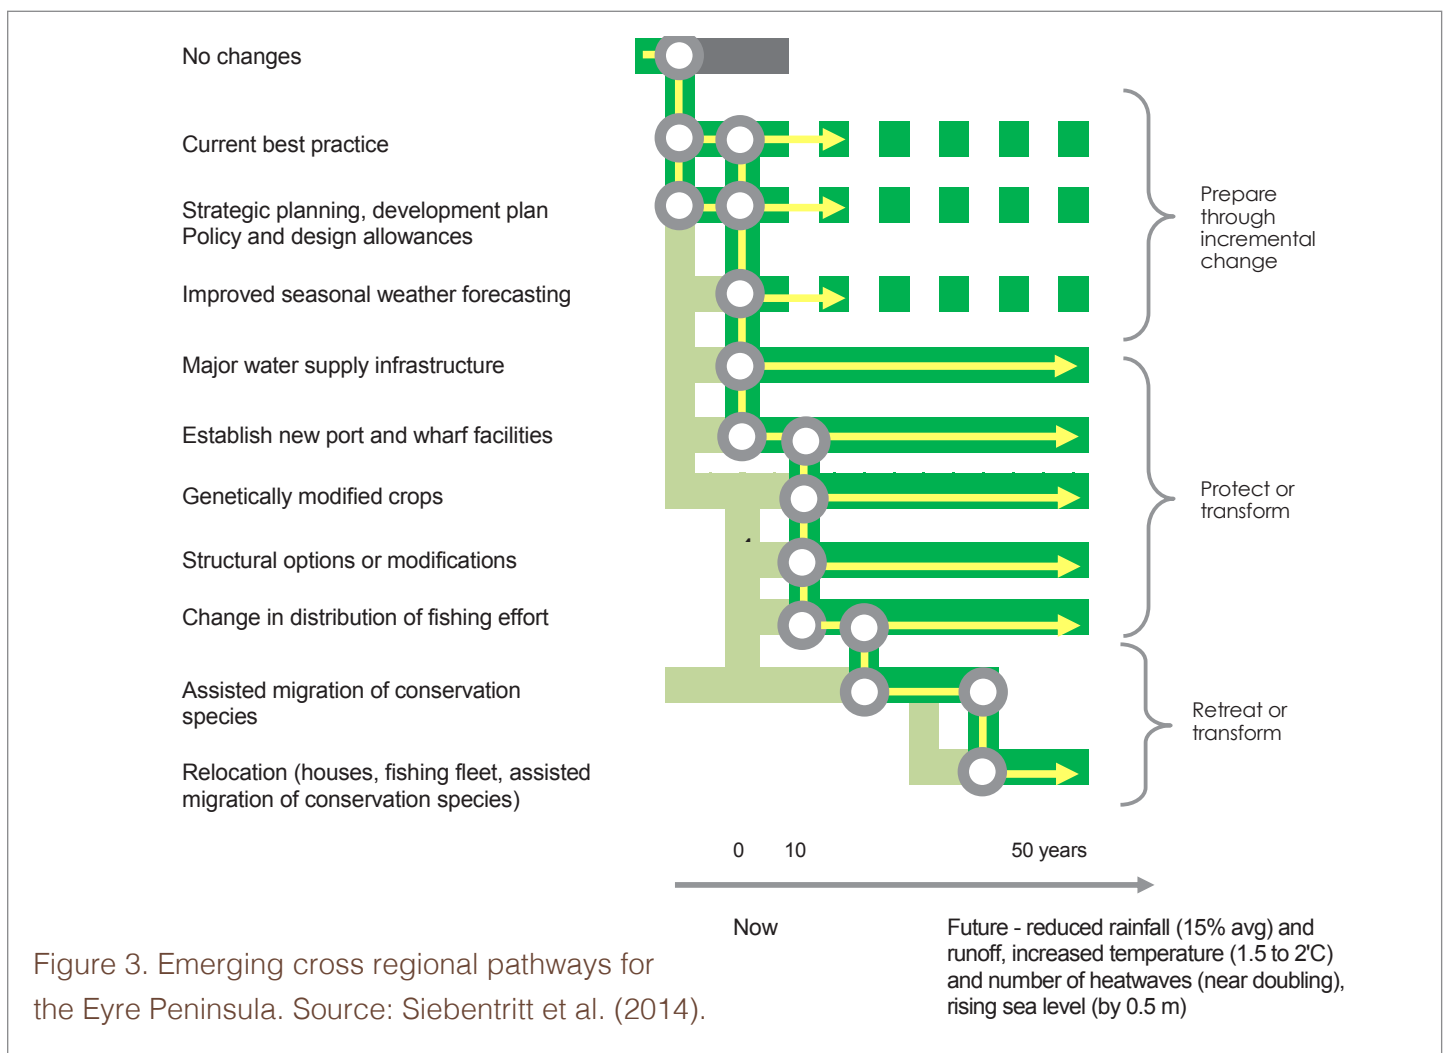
No changes

Current best practice

Strategic planning, development plan
Policy and design allowances

Improved seasonal weather forecasting

Major water supply infrastructure

Establish new port and wharf facilities

Genetically modified crops

Structural options or modifications

Change in distribution of fishing effort

Assisted migration of conservation species

Relocation (houses, fishing fleet, assisted migration of conservation species)

Prepare through incremental change

Protect or transform

Retreat or transform

0 10 50 years

Now

Future - reduced rainfall (15% avg) and runoff, increased temperature (1.5 to 2'C) and number of heatwaves (near doubling), rising sea level (by 0.5 m)

Figure 3. Emerging cross regional pathways for the Eyre Peninsula. Source: Siebentritt et al. (2014).